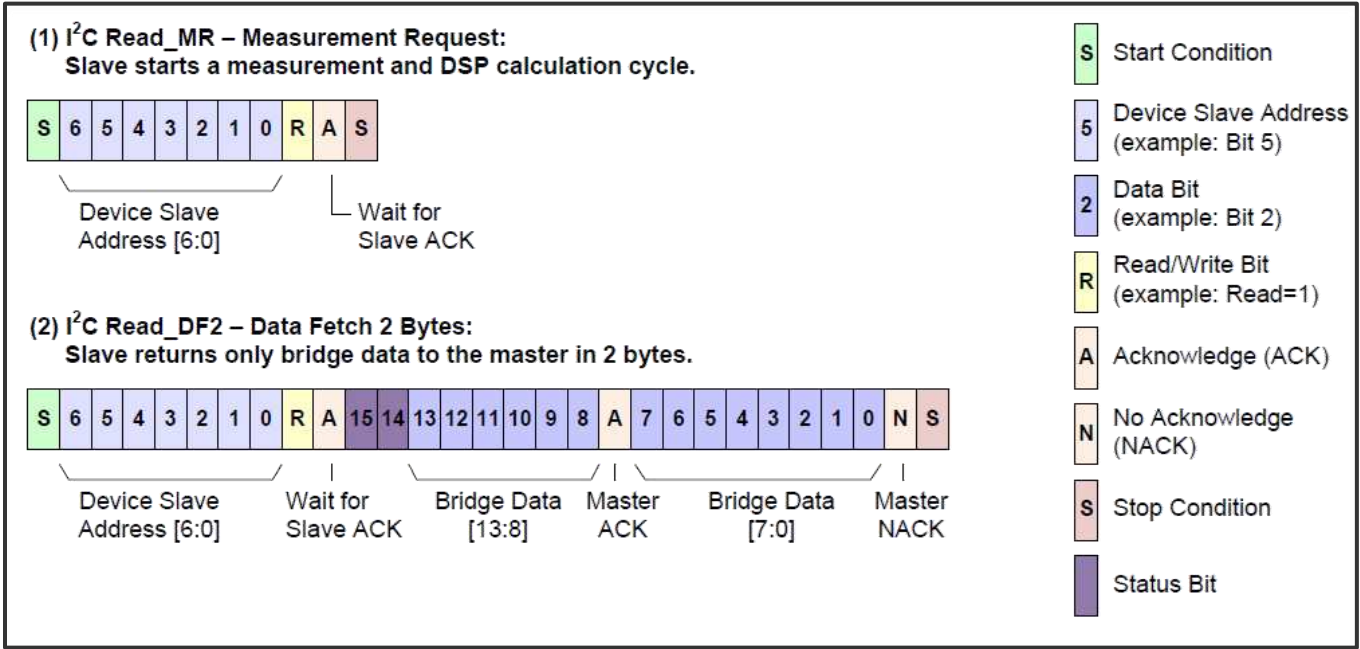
(1) $I^2C$ Read_MR – Measurement Request:
Slave starts a measurement and DSP calculation cycle.

| S | 6 | 5 | 4 | 3 | 2 | 1 | 0 | R | A | S |
|---|---|---|---|---|---|---|---|---|---|---|

Device Slave Address [6:0]

Wait for Slave ACK

(2) $I^2C$ Read_DF2 – Data Fetch 2 Bytes:
Slave returns only bridge data to the master in 2 bytes.

| S | 6 | 5 | 4 | 3 | 2 | 1 | 0 | R | A | 15 | 14 | 13 | 12 | 11 | 10 | 9 | 8 | A | 7 | 6 | 5 | 4 | 3 | 2 | 1 | 0 | N | S |
|---|---|---|---|---|---|---|---|---|---|---|---|---|---|---|---|---|---|---|---|---|---|---|---|---|---|---|---|---|

Device Slave Address [6:0]

Wait for Slave ACK

Bridge Data [13:8]

Master ACK

Bridge Data [7:0]

Master NACK

S Start Condition

5 Device Slave Address (example: Bit 5)

2 Data Bit (example: Bit 2)

R Read/Write Bit (example: Read=1)

A Acknowledge (ACK)

N No Acknowledge (NACK)

S Stop Condition

Status Bit